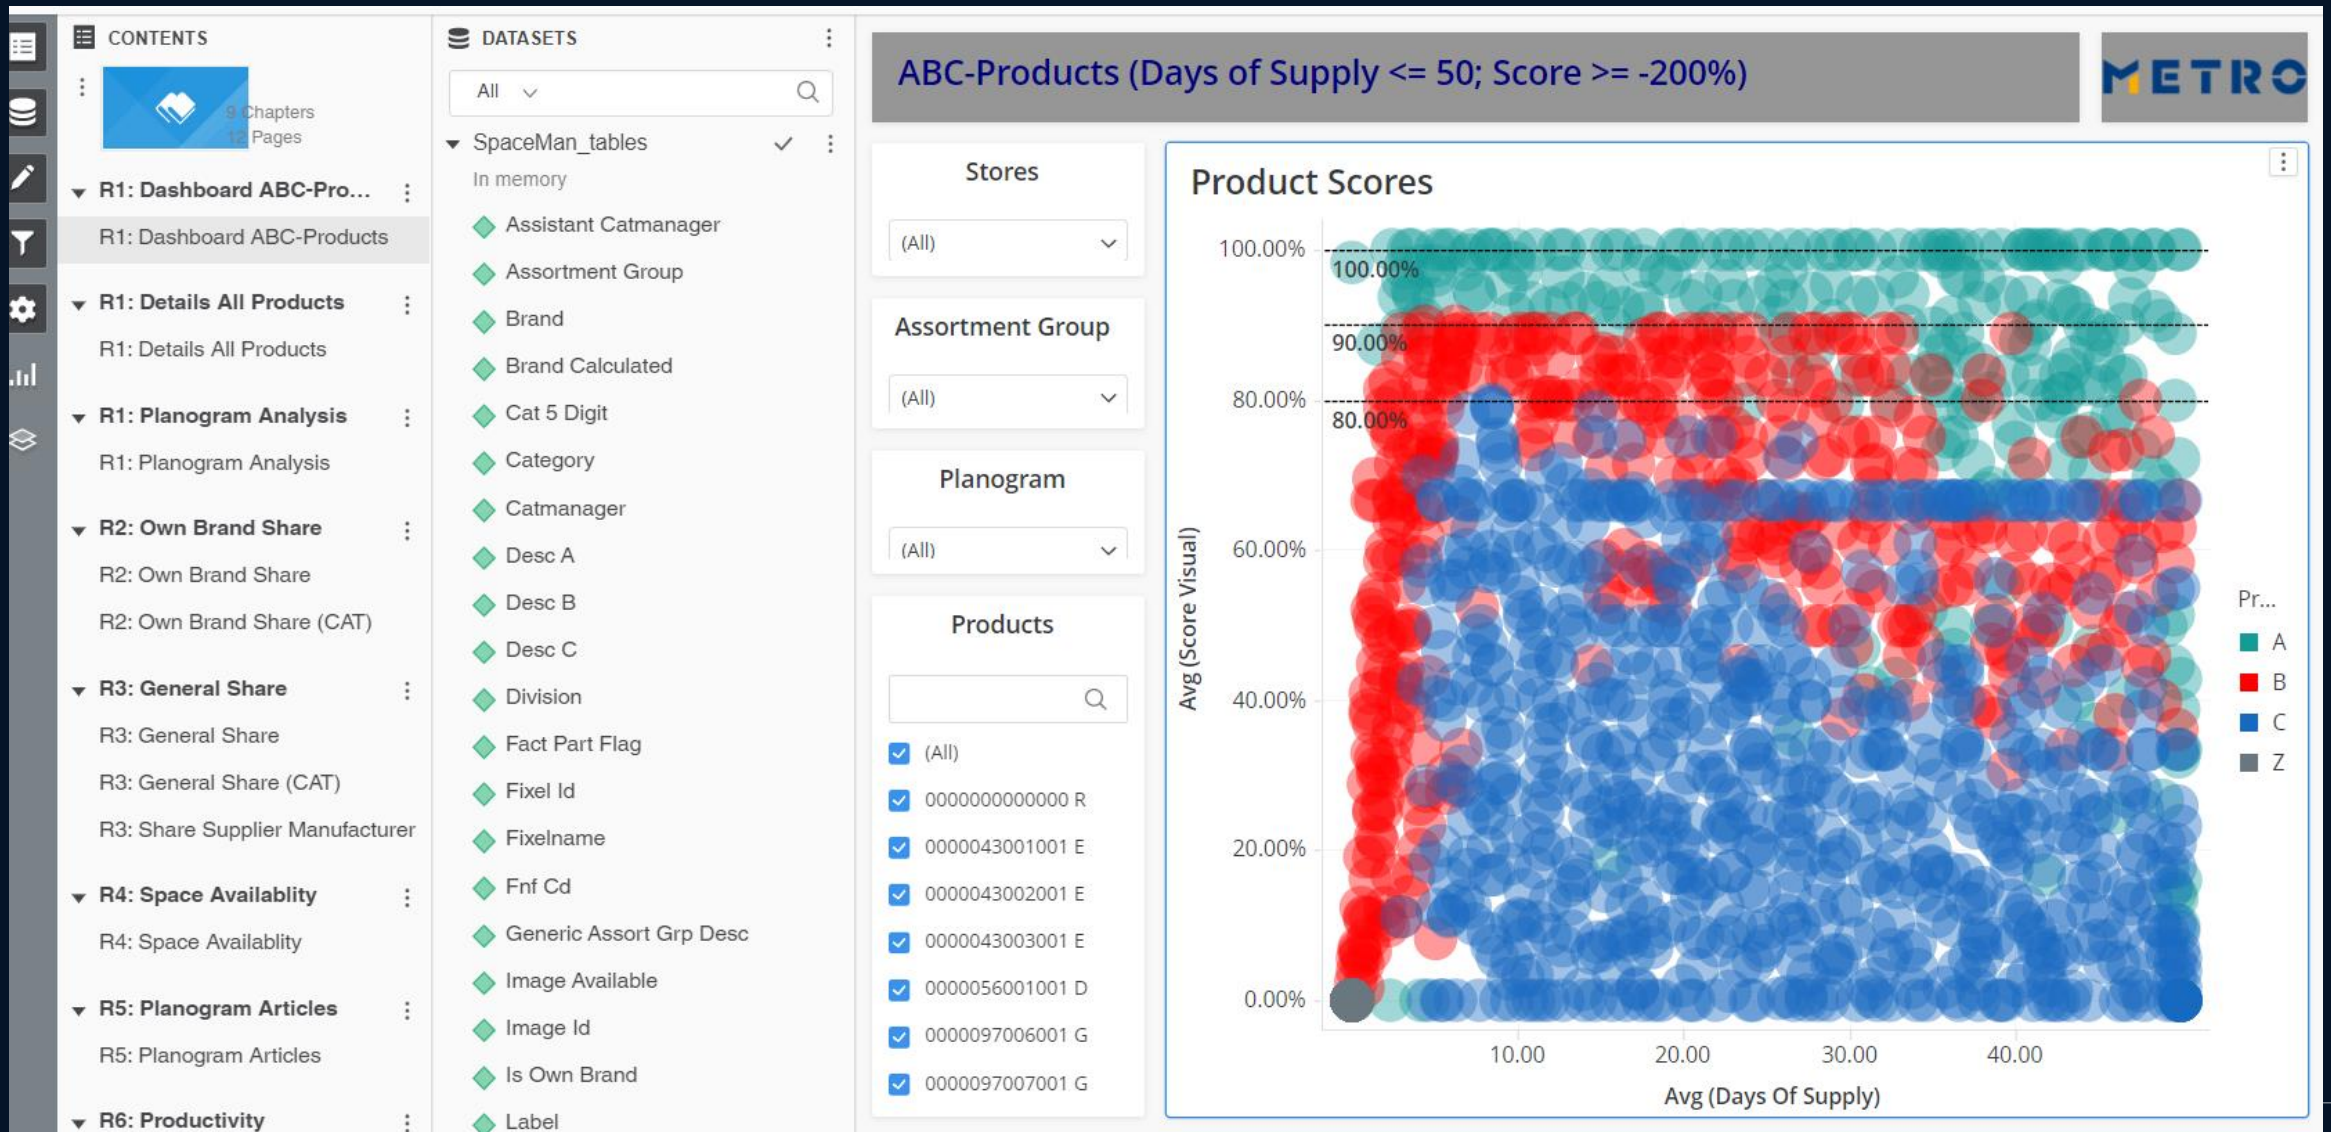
CONTENTS

9 Chapters
12 Pages

R1: Dashboard ABC-Pro...
R1: Dashboard ABC-Products
R1: Details All Products
R1: Details All Products
R1: Planogram Analysis
R1: Planogram Analysis
R2: Own Brand Share
R2: Own Brand Share
R2: Own Brand Share (CAT)
R3: General Share
R3: General Share
R3: General Share (CAT)
R3: Share Supplier Manufacturer
R4: Space Availablity
R4: Space Availablity
R5: Planogram Articles
R5: Planogram Articles
R6: Productivity

DATASETS

All

SpaceMan_tables
In memory
Assistant Catmanager
Assortment Group
Brand
Brand Calculated
Cat 5 Digit
Category
Catmanager
Desc A
Desc B
Desc C
Division
Fact Part Flag
Fixel Id
Fixelname
Fnf Cd
Generic Assort Grp Desc
Image Available
Image Id
Is Own Brand
Label

ABC-Products (Days of Supply <= 50; Score >= -200%)

METRO

Stores
(All)

Assortment Group
(All)

Planogram
(All)

Products
(All)
0000000000000 R
0000043001001 E
0000043002001 E
0000043003001 E
0000056001001 D
0000097006001 G
0000097007001 G

Product Scores

100.00%
100.00%
90.00%
80.00%
80.00%
60.00%
40.00%
20.00%
0.00%
Avg (Score Visual)
10.00
20.00
30.00
40.00
Avg (Days Of Supply)

Pr...
A
B
C
Z